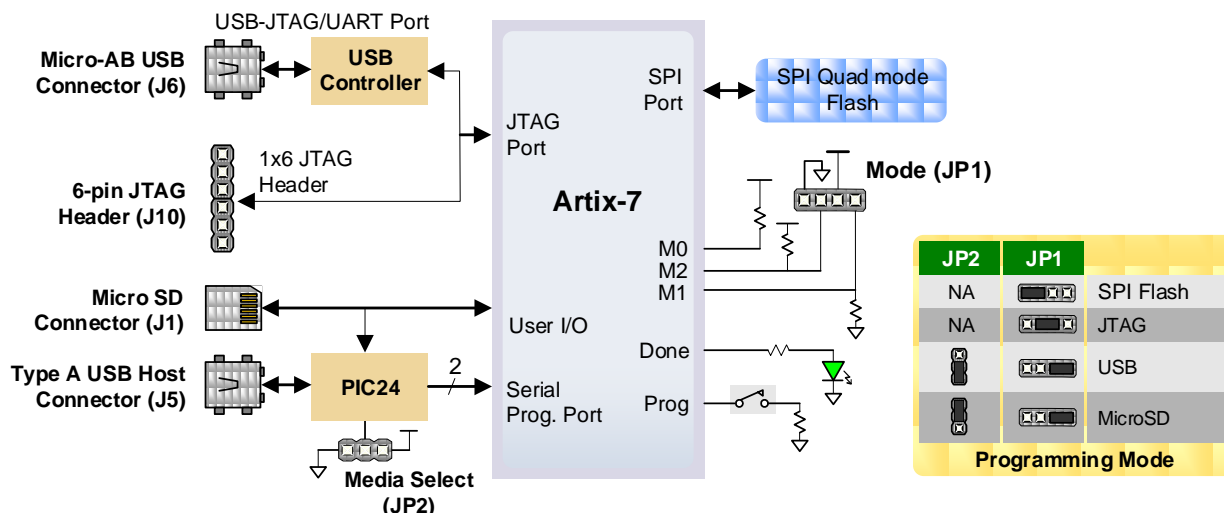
USB-JTAG/UART Port

Micro-AB USB Connector (J6)

USB Controller

6-pin JTAG Header (J10)

1x6 JTAG Header

Micro SD Connector (J1)

Type A USB Host Connector (J5)

PIC24

2

Media Select (JP2)

JTAG Port

Artix-7

User I/O

Serial Prog. Port

SPI Port

M0
M2
M1

Done

Prog

SPI Quad mode Flash

Mode (JP1)

| JP2 | JP1 | |
|---|---|---|
| NA | | SPI Flash |
| NA | | JTAG |
| | | USB |
| | | MicroSD |

Programming Mode